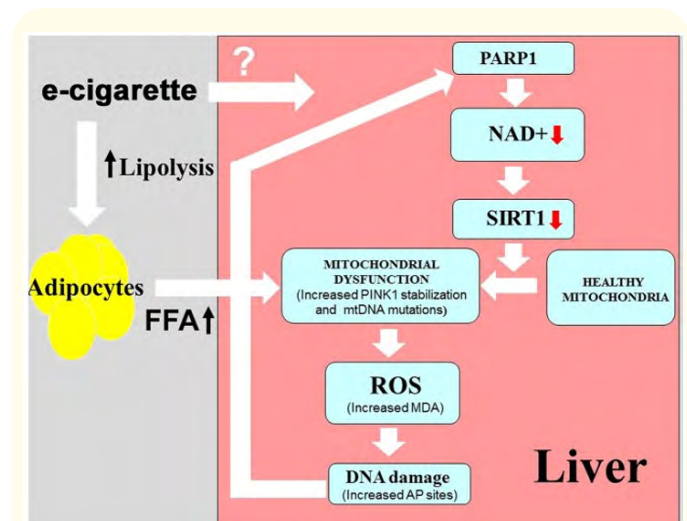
?

e-cigarette

↑Lipolysis

Adipocytes

FFA↑

PARP1

NAD+↓

SIRT1↓

MITOCHONDRIAL DYSFUNCTION (Increased PINK1 stabilization and mtDNA mutations)

HEALTHY MITOCHONDRIA

ROS (Increased MDA)

DNA damage (Increased AP sites)

Liver